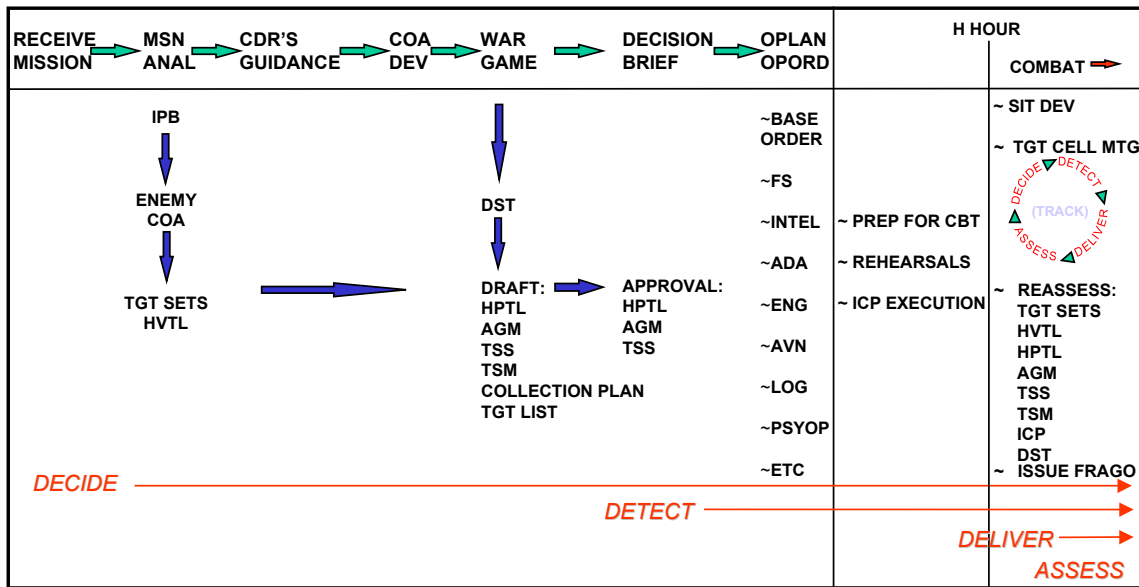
RECEIVE MISSION
MSN ANAL
CDR'S GUIDANCE
COA DEV
WAR GAME
DECISION BRIEF
OPLAN OPORD
H HOUR
COMBAT

IPB
ENEMY COA
TGT SETS
HVTL

DST
DRAFT:
HPTL
AGM
TSS
TSM
COLLECTION PLAN
TGT LIST

APPROVAL:
HPTL
AGM
TSS

~BASE ORDER
~FS
~INTEL
~ADA
~ENG
~AVN
~LOG
~PSYOP
~ETC

~ PREP FOR CBT
~ REHEARSALS
~ ICP EXECUTION

~ SIT DEV
~ TGT CELL MTG
DETECT
DELIVER
ASSESS
DECIDE
(TRACK)
~ REASSESS:
TGT SETS
HVTL
HPTL
AGM
TSS
TSM
ICP
DST
~ ISSUE FRAGO

DECIDE
DETECT
DELIVER
ASSESS